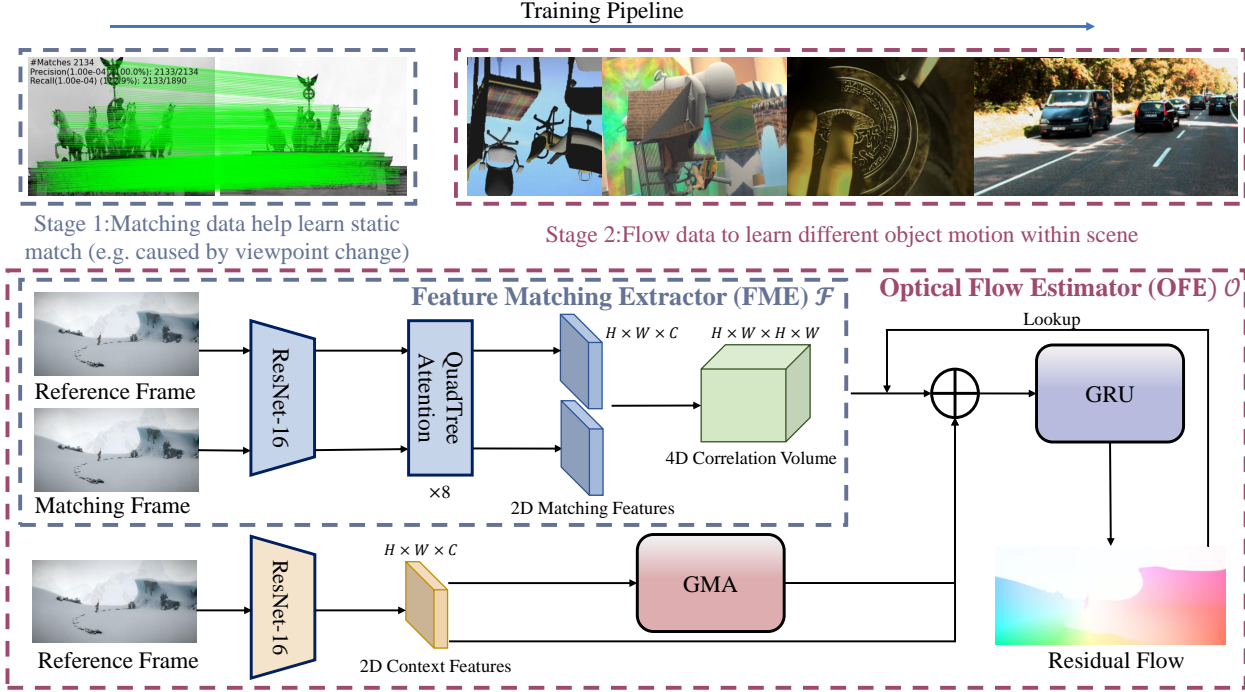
Training Pipeline

#Matches 2134
Precision(1.00e-04)(100.0%): 2133/2134
Recall(1.00e-04) ([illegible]%): 2133/1890

Stage 1:Matching data help learn static match (e.g. caused by viewpoint change)

Stage 2:Flow data to learn different object motion within scene

Feature Matching Extractor (FME) $\mathcal{F}$

Optical Flow Estimator (OFE) $\mathcal{O}$

Reference Frame

Matching Frame

ResNet-16

QuadTree Attention

×8

$H \times W \times C$

$H \times W \times H \times W$

2D Matching Features

4D Correlation Volume

Lookup

GRU

$H \times W \times C$

Reference Frame

ResNet-16

GMA

2D Context Features

Residual Flow